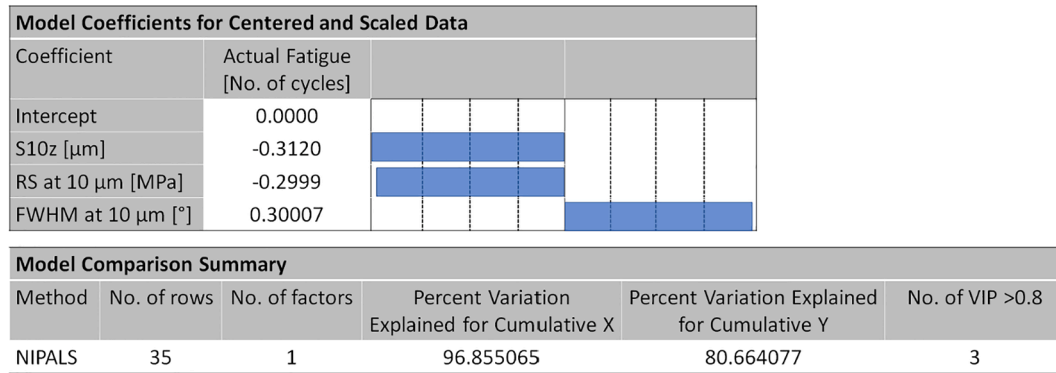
**Model Coefficients for Centered and Scaled Data**

| Coefficient | Actual Fatigue [No. of cycles] |
|---|---|
| Intercept | 0.0000 |
| S10z [µm] | -0.3120 |
| RS at 10 µm [MPa] | -0.2999 |
| FWHM at 10 µm [°] | 0.30007 |

**Model Comparison Summary**

| Method | No. of rows | No. of factors | Percent Variation Explained for Cumulative X | Percent Variation Explained for Cumulative Y | No. of VIP >0.8 |
|---|---|---|---|---|---|
| NIPALS | 35 | 1 | 96.855065 | 80.664077 | 3 |